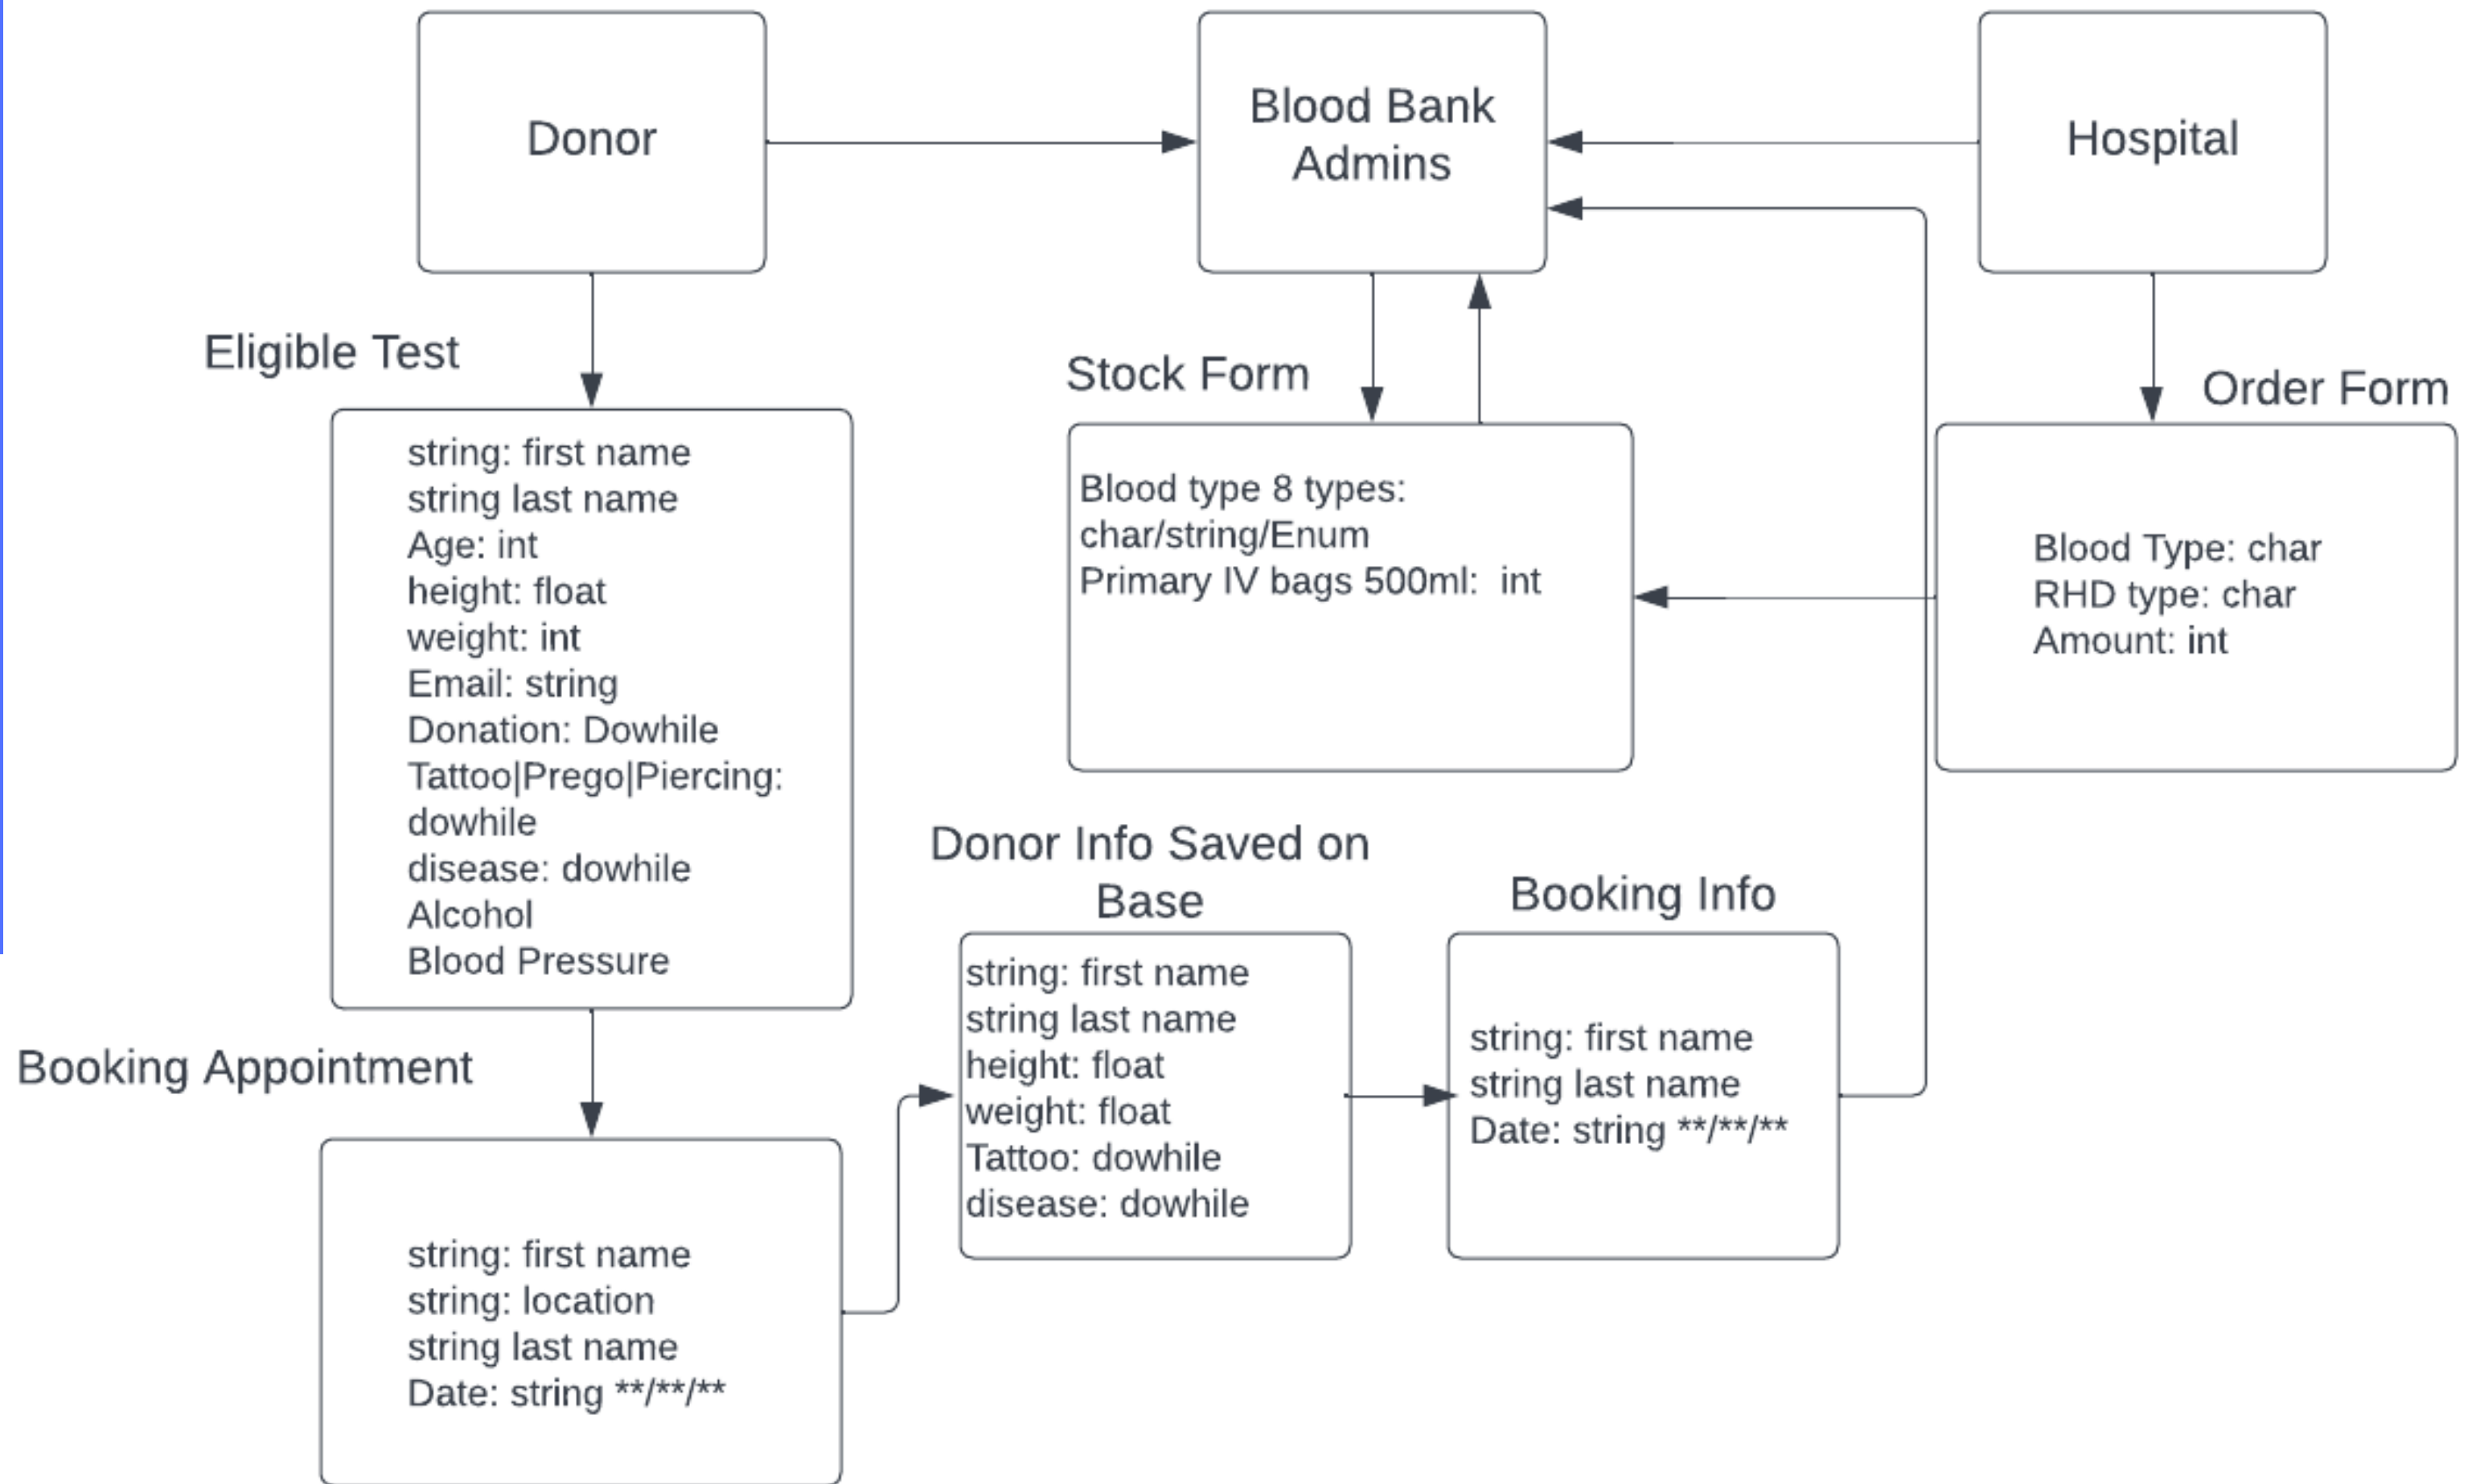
Donor

Blood Bank Admins

Hospital

Eligible Test

string: first name
string last name
Age: int
height: float
weight: int
Email: string
Donation: Dowhile
Tattoo|Prego|Piercing: dowhile
disease: dowhile
Alcohol
Blood Pressure

Stock Form

Blood type 8 types: char/string/Enum
Primary IV bags 500ml: int

Order Form

Blood Type: char
RHD type: char
Amount: int

Donor Info Saved on Base

string: first name
string last name
height: float
weight: float
Tattoo: dowhile
disease: dowhile

Booking Info

string: first name
string last name
Date: string **/**/**

Booking Appointment

string: first name
string: location
string last name
Date: string **/**/**